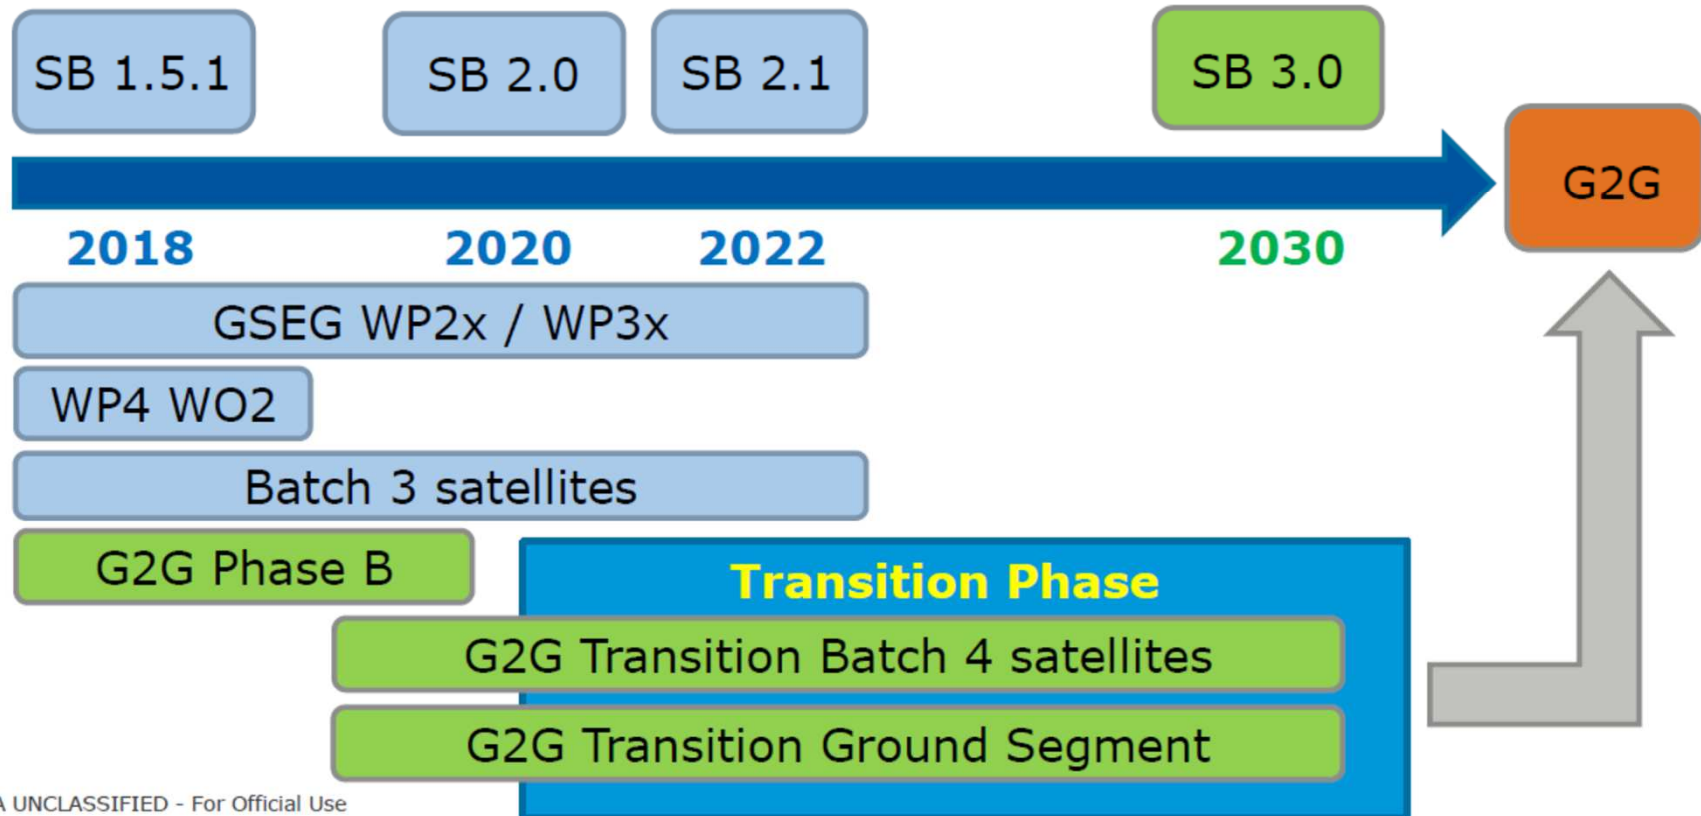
SB 1.5.1

SB 2.0

SB 2.1

SB 3.0

G2G

2018

2020

2022

2030

GSEG WP2x / WP3x

WP4 WO2

Batch 3 satellites

G2G Phase B

Transition Phase

G2G Transition Batch 4 satellites

G2G Transition Ground Segment

A UNCLASSIFIED - For Official Use